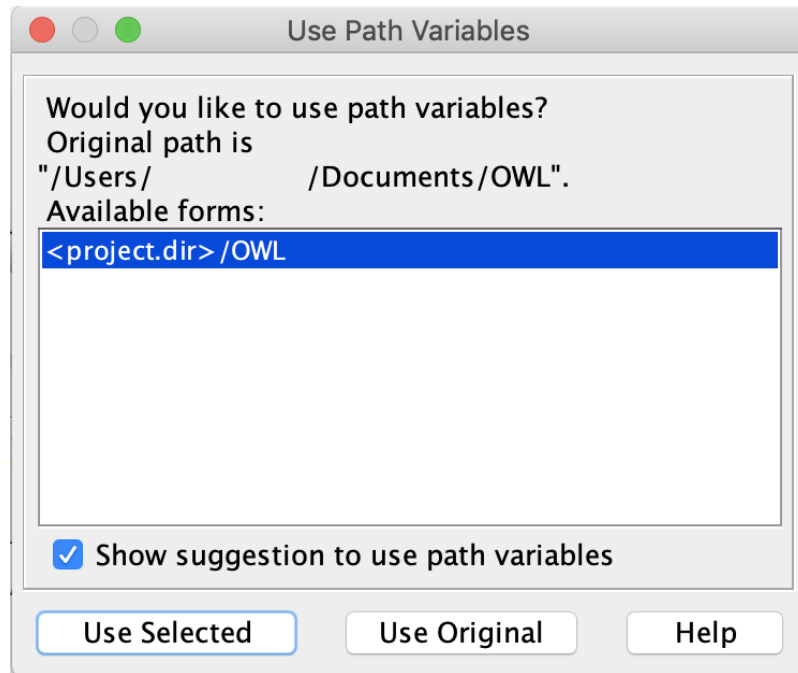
Use Path Variables

Would you like to use path variables?
Original path is
"/Users/ /Documents/OWL".
Available forms:

<project.dir>/OWL

Show suggestion to use path variables

Use Selected
Use Original
Help